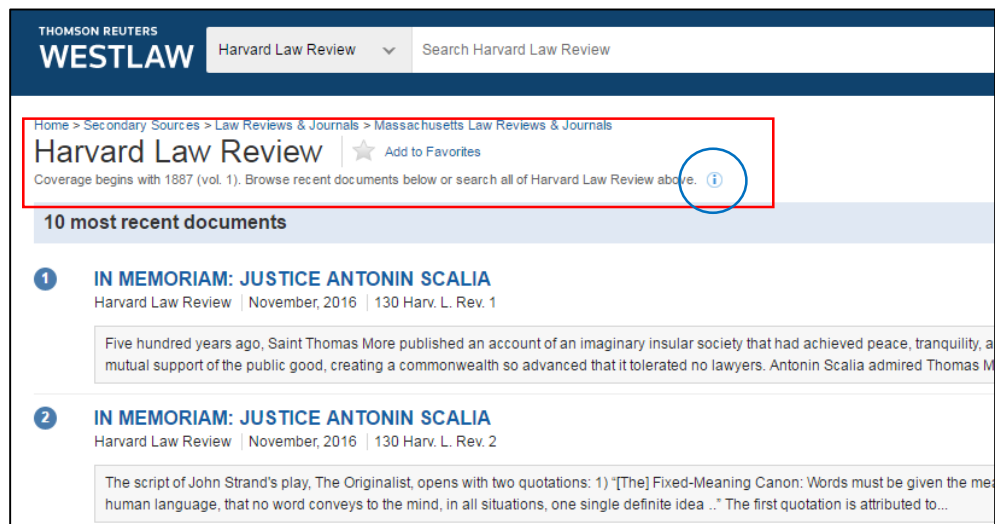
THOMSON REUTERS
WESTLAW

Harvard Law Review

Search Harvard Law Review

Home > Secondary Sources > Law Reviews & Journals > Massachusetts Law Reviews & Journals

Harvard Law Review

Add to Favorites

Coverage begins with 1887 (vol. 1). Browse recent documents below or search all of Harvard Law Review above.

10 most recent documents

1 IN MEMORIAM: JUSTICE ANTONIN SCALIA

Harvard Law Review | November, 2016 | 130 Harv. L. Rev. 1

Five hundred years ago, Saint Thomas More published an account of an imaginary insular society that had achieved peace, tranquility, a mutual support of the public good, creating a commonwealth so advanced that it tolerated no lawyers. Antonin Scalia admired Thomas M

2 IN MEMORIAM: JUSTICE ANTONIN SCALIA

Harvard Law Review | November, 2016 | 130 Harv. L. Rev. 2

The script of John Strand's play, The Originalist, opens with two quotations: 1) "[The] Fixed-Meaning Canon: Words must be given the mea human language, that no word conveys to the mind, in all situations, one single definite idea .." The first quotation is attributed to...